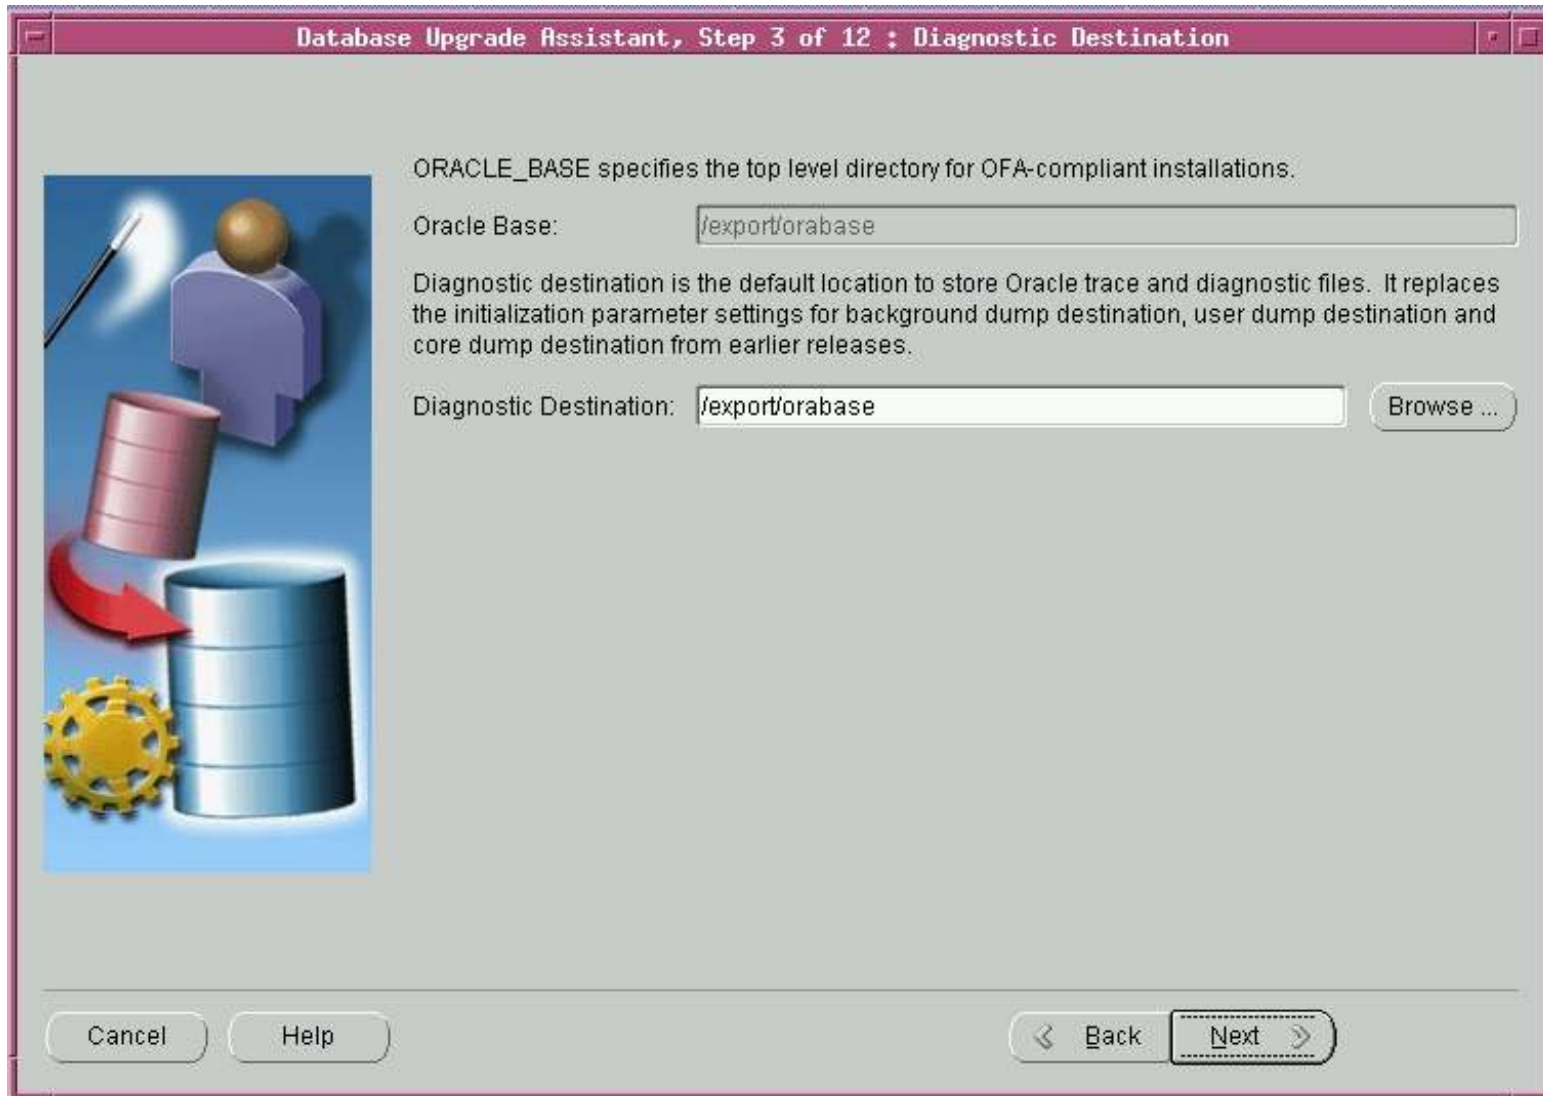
Database Upgrade Assistant, Step 3 of 12 : Diagnostic Destination

ORACLE_BASE specifies the top level directory for OFA-compliant installations.

Oracle Base: /export/orabase

Diagnostic destination is the default location to store Oracle trace and diagnostic files. It replaces the initialization parameter settings for background dump destination, user dump destination and core dump destination from earlier releases.

Diagnostic Destination: /export/orabase Browse ...

Cancel Help Back Next